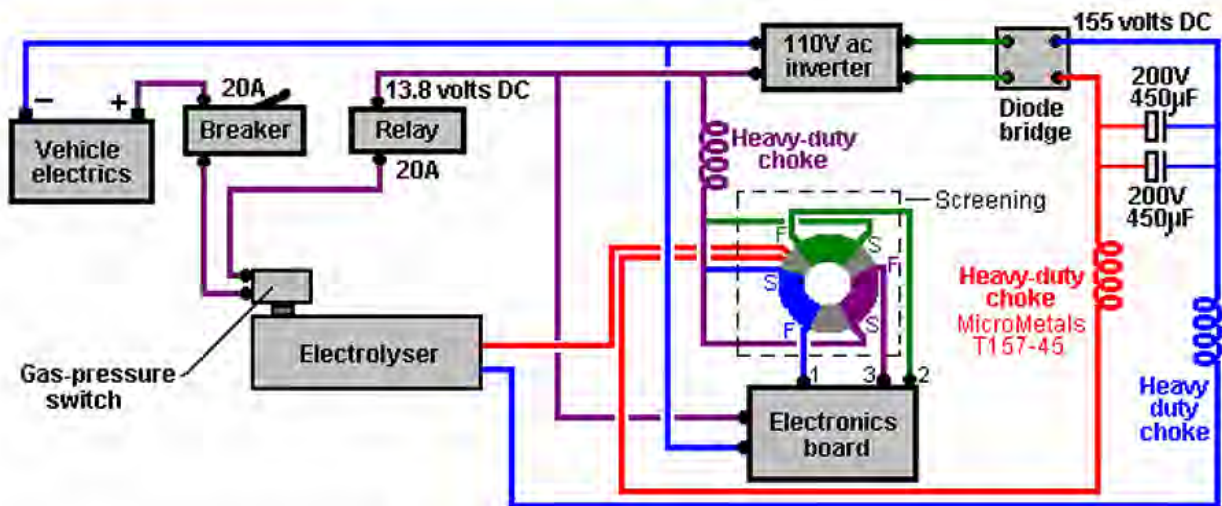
155 volts DC
110V ac inverter
−
+
20A
Breaker
13.8 volts DC
Relay
Vehicle electrics
20A
Diode bridge
200V 450μF
200V 450μF
Heavy-duty choke
Screening
F
S
F
S
S
F
Heavy-duty choke
MicroMetals
T157-45
Electrolyser
Gas-pressure switch
1
3
2
Electronics board
Heavy duty choke